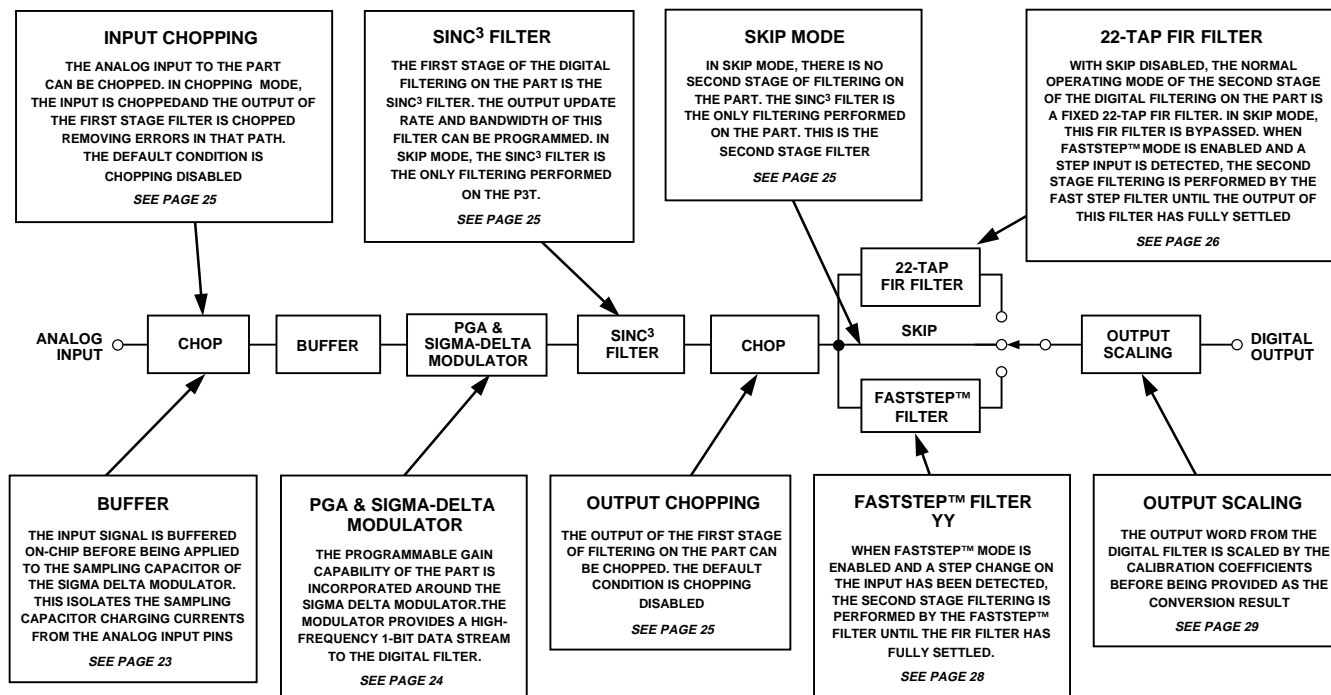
INPUT CHOPPING

THE ANALOG INPUT TO THE PART CAN BE CHOPPED. IN CHOPPING MODE, THE INPUT IS CHOPPEDAND THE OUTPUT OF THE FIRST STAGE FILTER IS CHOPPED REMOVING ERRORS IN THAT PATH. THE DEFAULT CONDITION IS CHOPPING DISABLED

SEE PAGE 25

SINC$^3$ FILTER

THE FIRST STAGE OF THE DIGITAL FILTERING ON THE PART IS THE SINC$^3$ FILTER. THE OUTPUT UPDATE RATE AND BANDWIDTH OF THIS FILTER CAN BE PROGRAMMED. IN SKIP MODE, THE SINC$^3$ FILTER IS THE ONLY FILTERING PERFORMED ON THE P3T.

SEE PAGE 25

SKIP MODE

IN SKIP MODE, THERE IS NO SECOND STAGE OF FILTERING ON THE PART. THE SINC$^3$ FILTER IS THE ONLY FILTERING PERFORMED ON THE PART. THIS IS THE SECOND STAGE FILTER

SEE PAGE 25

22-TAP FIR FILTER

WITH SKIP DISABLED, THE NORMAL OPERATING MODE OF THE SECOND STAGE OF THE DIGITAL FILTERING ON THE PART IS A FIXED 22-TAP FIR FILTER. IN SKIP MODE, THIS FIR FILTER IS BYPASSED. WHEN FASTSTEP™ MODE IS ENABLED AND A STEP INPUT IS DETECTED, THE SECOND STAGE FILTERING IS PERFORMED BY THE FAST STEP FILTER UNTIL THE OUTPUT OF THIS FILTER HAS FULLY SETTLED

SEE PAGE 26

22-TAP FIR FILTER

ANALOG INPUT

CHOP

BUFFER

PGA & SIGMA-DELTA MODULATOR

SINC$^3$ FILTER

CHOP

SKIP

OUTPUT SCALING

DIGITAL OUTPUT

FASTSTEP™ FILTER

BUFFER

THE INPUT SIGNAL IS BUFFERED ON-CHIP BEFORE BEING APPLIED TO THE SAMPLING CAPACITOR OF THE SIGMA DELTA MODULATOR. THIS ISOLATES THE SAMPLING CAPACITOR CHARGING CURRENTS FROM THE ANALOG INPUT PINS

SEE PAGE 23

PGA & SIGMA-DELTA MODULATOR

THE PROGRAMMABLE GAIN CAPABILITY OF THE PART IS INCORPORATED AROUND THE SIGMA DELTA MODULATOR.THE MODULATOR PROVIDES A HIGH-FREQUENCY 1-BIT DATA STREAM TO THE DIGITAL FILTER.

SEE PAGE 24

OUTPUT CHOPPING

THE OUTPUT OF THE FIRST STAGE OF FILTERING ON THE PART CAN BE CHOPPED. THE DEFAULT CONDITION IS CHOPPING DISABLED

SEE PAGE 25

FASTSTEP™ FILTER YY

WHEN FASTSTEP™ MODE IS ENABLED AND A STEP CHANGE ON THE INPUT HAS BEEN DETECTED, THE SECOND STAGE FILTERING IS PERFORMED BY THE FASTSTEP™ FILTER UNTIL THE FIR FILTER HAS FULLY SETTLED.

SEE PAGE 28

OUTPUT SCALING

THE OUTPUT WORD FROM THE DIGITAL FILTER IS SCALED BY THE CALIBRATION COEFFICIENTS BEFORE BEING PROVIDED AS THE CONVERSION RESULT

SEE PAGE 29